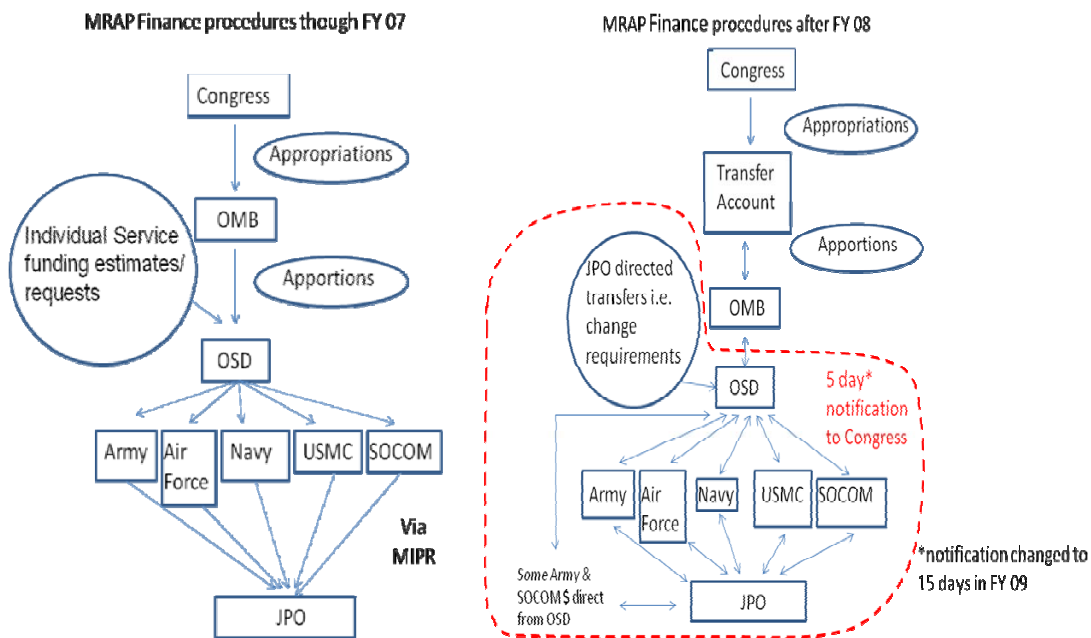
MRAP Finance procedures though FY 07

Congress

Appropriations

OMB

Individual Service funding estimates/ requests

Apportions

OSD

Army

Air Force

Navy

USMC

SOCOM

Via MIPR

JPO

MRAP Finance procedures after FY 08

Congress

Appropriations

Transfer Account

Apportions

JPO directed transfers i.e. change requirements

OMB

OSD

5 day* notification to Congress

Army

Air Force

Navy

USMC

SOCOM

*notification changed to 15 days in FY 09

Some Army & SOCOM $ direct from OSD

JPO